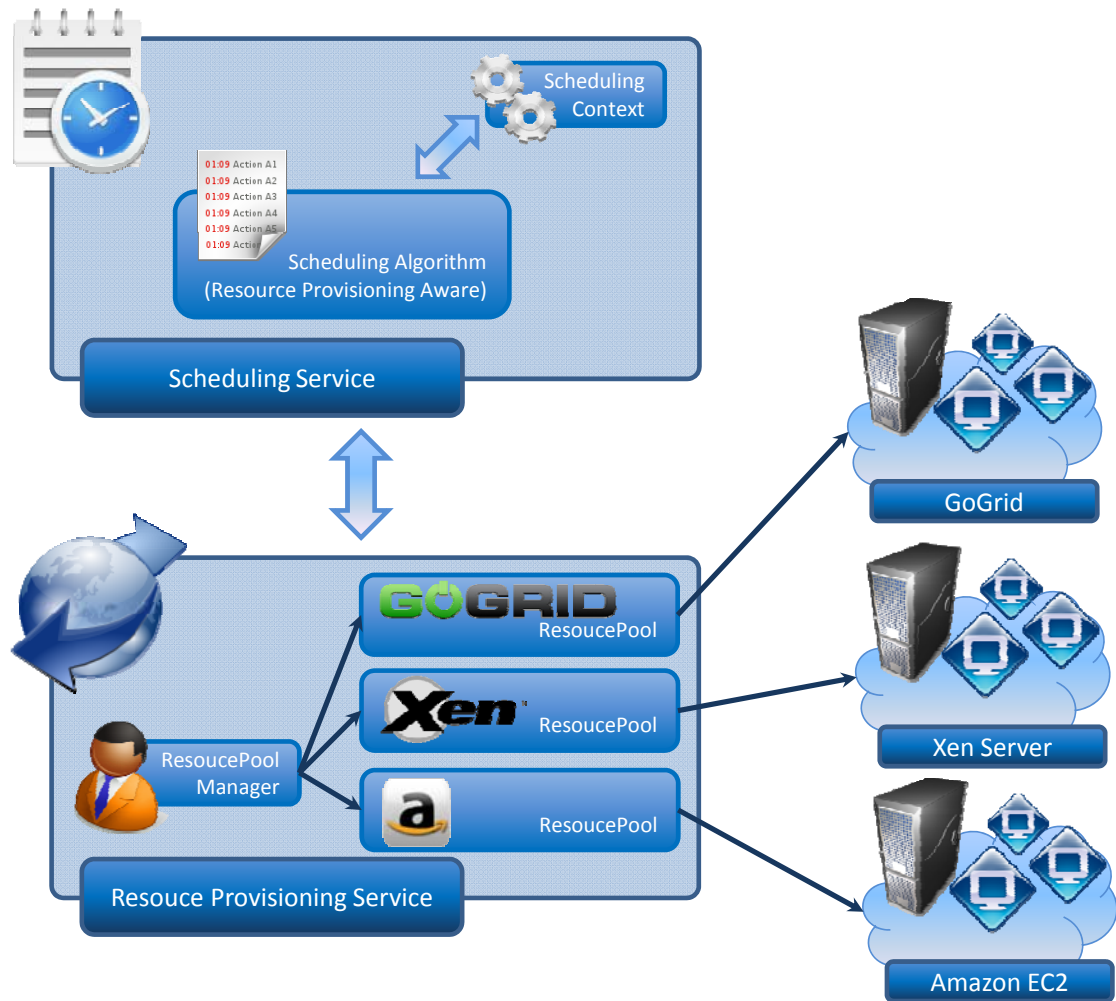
Scheduling Context

01:09 Action A1
01:09 Action A2
01:09 Action A3
01:09 Action A4
01:09 Action A5
01:09 Action

Scheduling Algorithm
(Resource Provisioning Aware)

Scheduling Service

GOGRID
ResoucePool

Xen
ResoucePool

a
ResoucePool

ResoucePool Manager

Resouce Provisioning Service

GoGrid

Xen Server

Amazon EC2